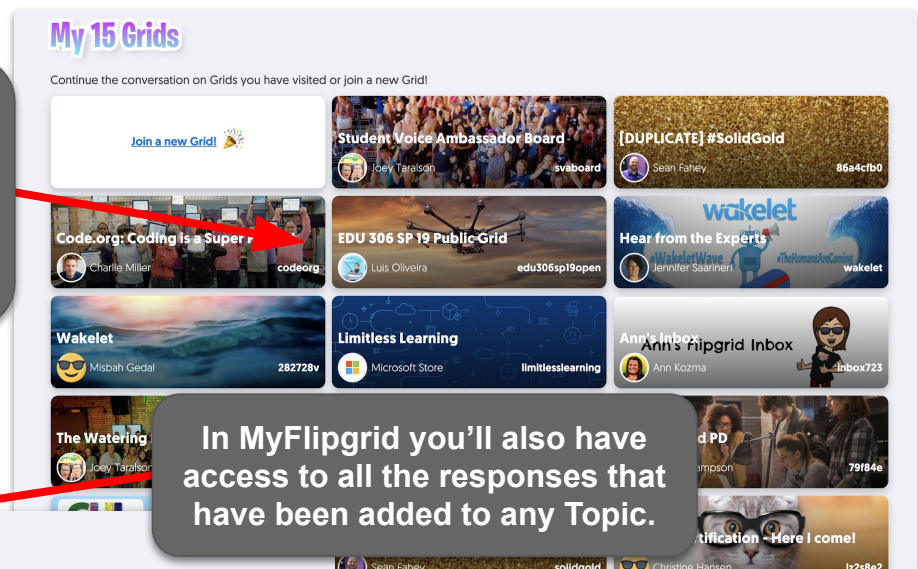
My 15 Grids

Continue the conversation on Grids you have visited or join a new Grid!

Join a new Grid! 🎉

Student Voice Ambassador Board
Joey Taralson svaboard

[DUPLICATE] #SolidGold
Sean Fahey 86a4cfb0

Code.org: Coding is a Super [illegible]
Charlie Miller codeorg

EDU 306 SP 19 Public Grid
Luis Oliveira edu306sp19open

wakelet
#WakeletWave #TheHumansAreComing
Hear from the Experts
Jennifer Saarinen wakelet

Wakelet
Misbah Gedal 282728v

Limitless Learning
Microsoft Store limitlesslearning

Ann's Inbox
Ann's Flipgrid Inbox
Ann Kozma inbox723

The Watering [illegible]
Joey Taralson

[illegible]d PD
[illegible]ampson 79f84e

In MyFlipgrid you'll also have access to all the responses that have been added to any Topic.

Sean Fahey solidgold

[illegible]tification - Here I come!
Christine Hanson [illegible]